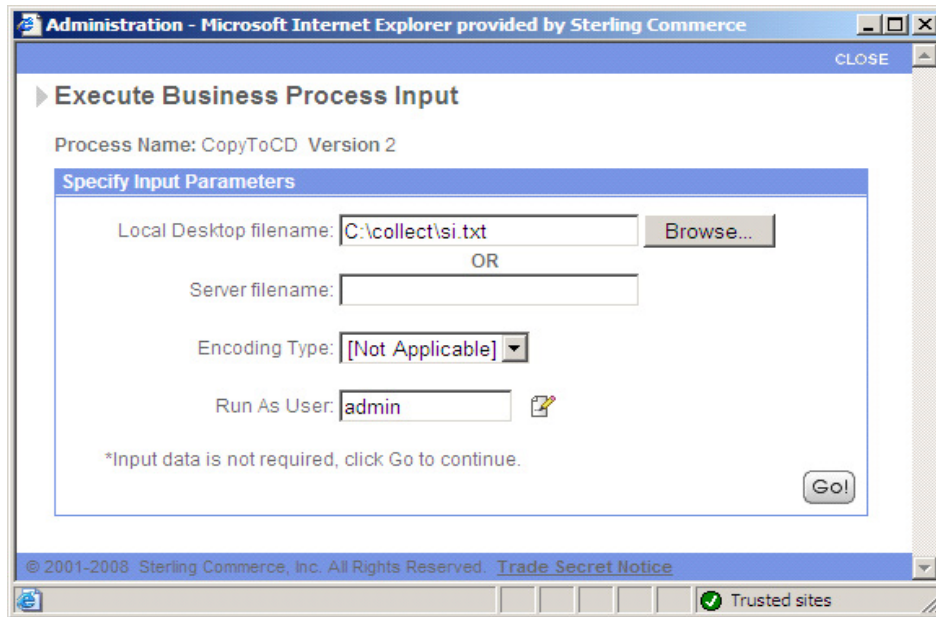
Administration - Microsoft Internet Explorer provided by Sterling Commerce

CLOSE

Execute Business Process Input

Process Name: CopyToCD Version 2

Specify Input Parameters

Local Desktop filename: C:\collect\si.txt Browse...

OR

Server filename:

Encoding Type: [Not Applicable]

Run As User: admin

*Input data is not required, click Go to continue.

Go!

© 2001-2008 Sterling Commerce, Inc. All Rights Reserved. Trade Secret Notice

Trusted sites